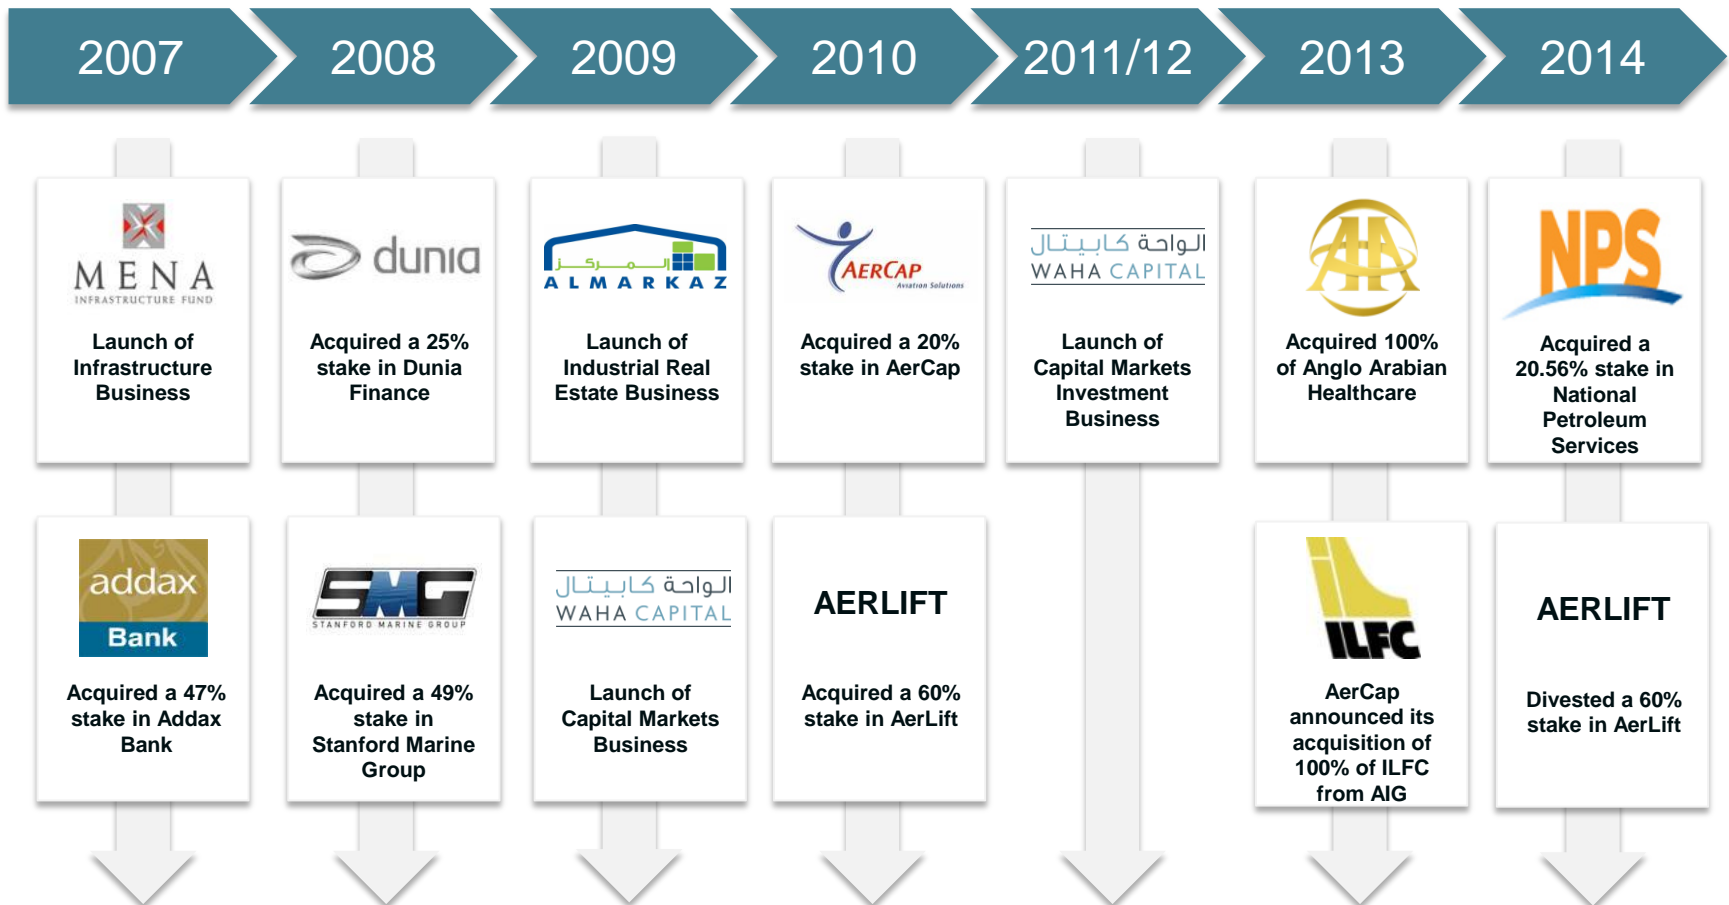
2007 2008 2009 2010 2011/12 2013 2014

MENA INFRASTRUCTURE FUND

Launch of Infrastructure Business

dunia

Acquired a 25% stake in Dunia Finance

المركز ALMARKAZ

Launch of Industrial Real Estate Business

AERCAP Aviation Solutions

Acquired a 20% stake in AerCap

الواحة كابيتال WAHA CAPITAL

Launch of Capital Markets Investment Business

AA

Acquired 100% of Anglo Arabian Healthcare

NPS

Acquired a 20.56% stake in National Petroleum Services

addax Bank

Acquired a 47% stake in Addax Bank

SMG STANFORD MARINE GROUP

Acquired a 49% stake in Stanford Marine Group

الواحة كابيتال WAHA CAPITAL

Launch of Capital Markets Business

AERLIFT

Acquired a 60% stake in AerLift

ILFC

AerCap announced its acquisition of 100% of ILFC from AIG

AERLIFT

Divested a 60% stake in AerLift